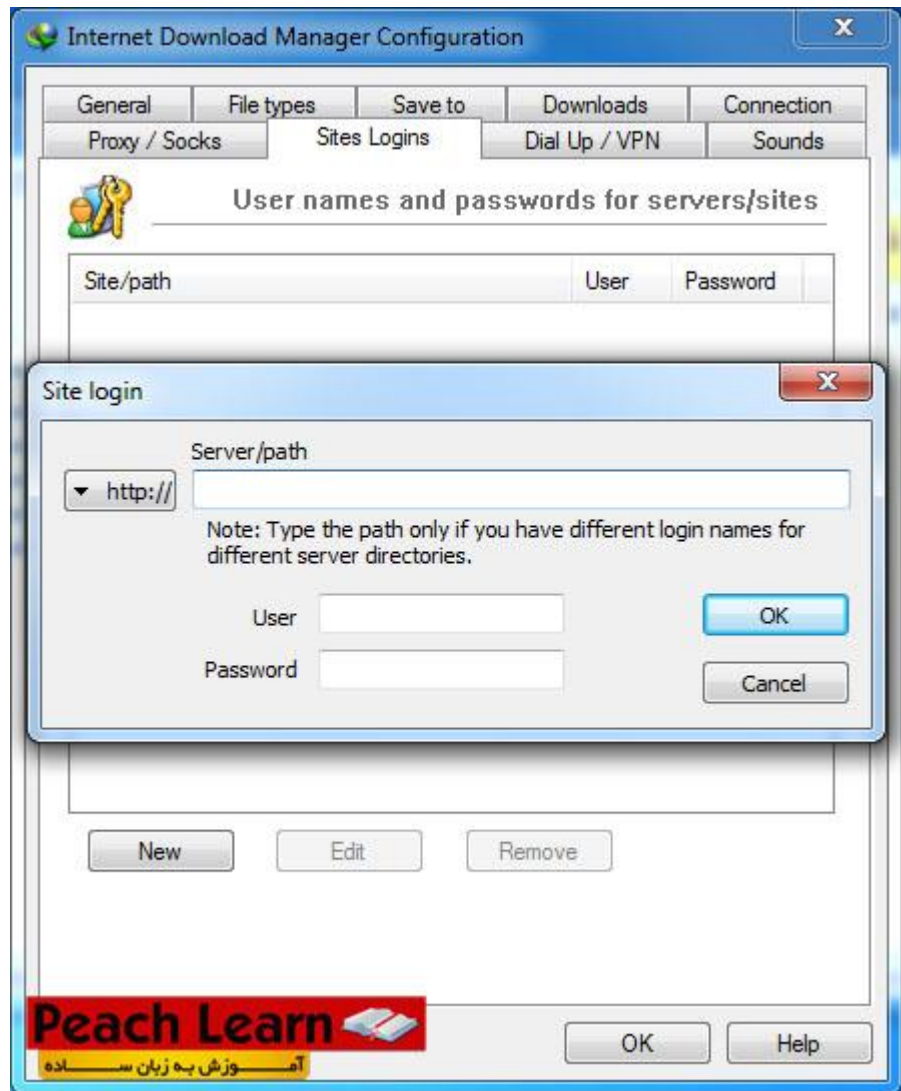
Internet Download Manager Configuration

General | File types | Save to | Downloads | Connection
Proxy / Socks | Sites Logins | Dial Up / VPN | Sounds

User names and passwords for servers/sites

| Site/path | User | Password |
|---|---|---|

Site login

Server/path

http://

Note: Type the path only if you have different login names for different server directories.

User

Password

OK

Cancel

New | Edit | Remove

Peach Learn
آمـــــوزش به زبان ســــاده

OK | Help